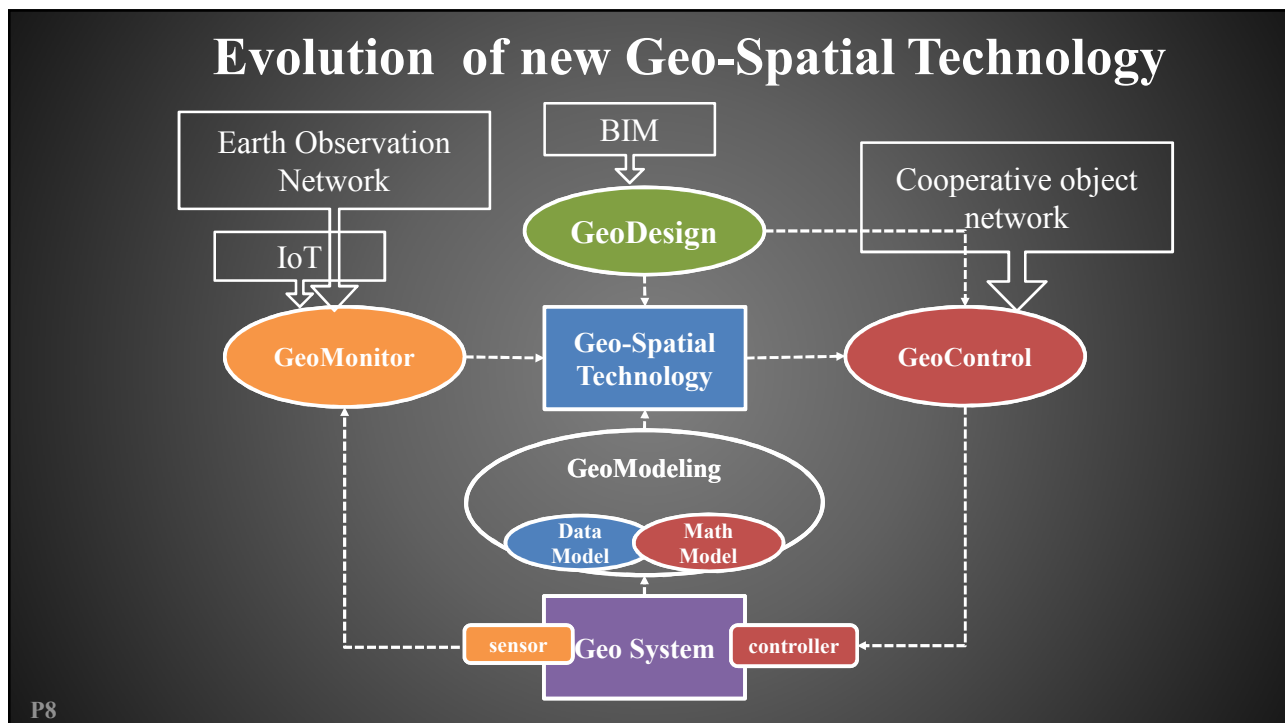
Evolution of new Geo-Spatial Technology

Earth Observation Network

BIM

Cooperative object network

IoT

GeoDesign

GeoMonitor

Geo-Spatial Technology

GeoControl

GeoModeling

Data Model

Math Model

sensor

Geo System

controller

P8